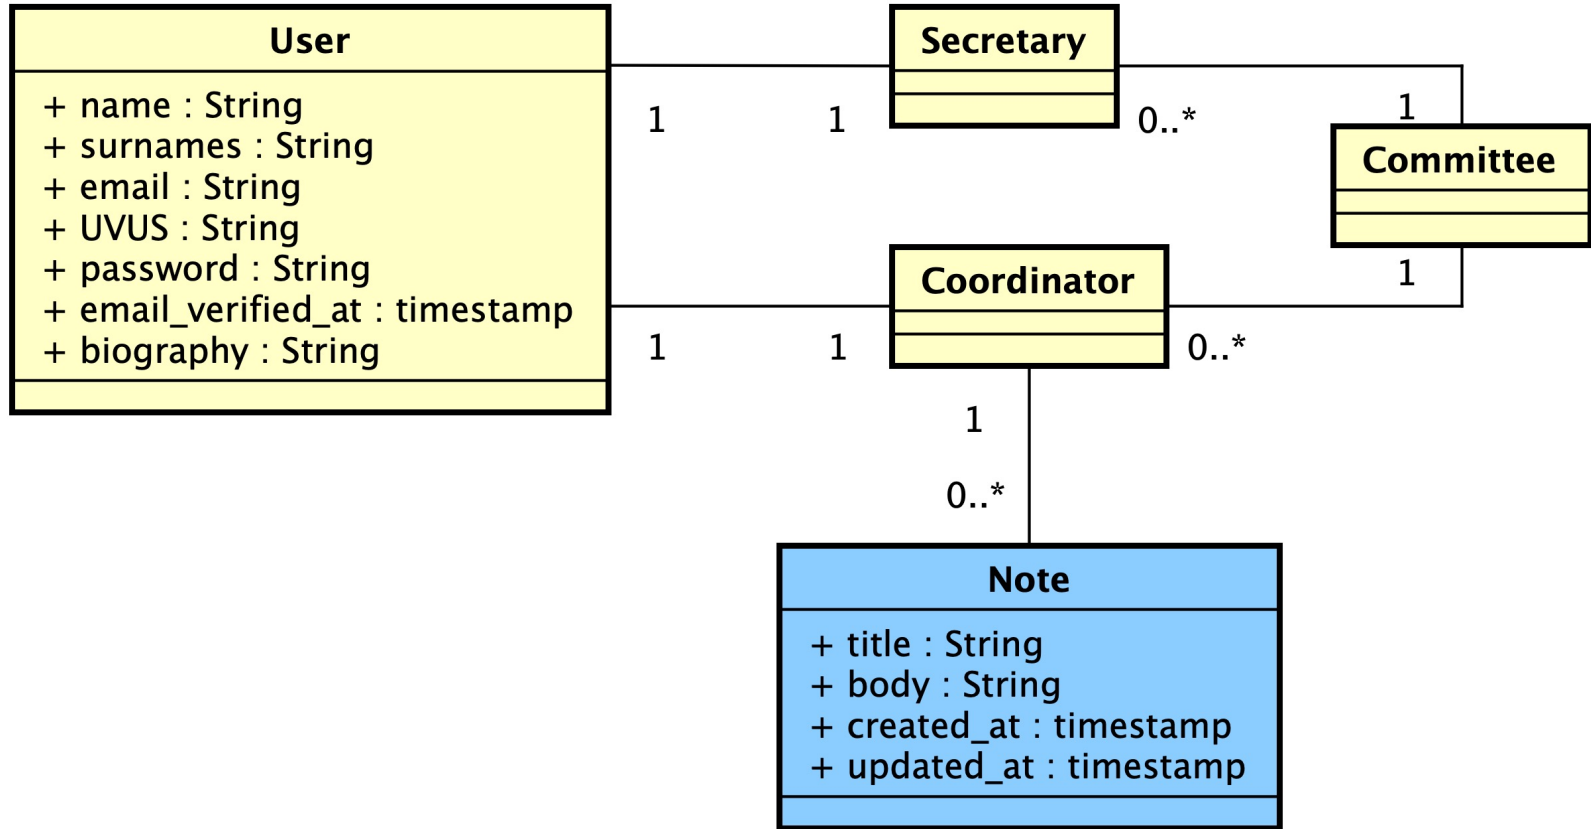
User
+ name : String
+ surnames : String
+ email : String
+ UVUS : String
+ password : String
+ email_verified_at : timestamp
+ biography : String

1

1

Secretary

0..*

1

Committee

1

1

1

Coordinator

0..*

1

0..*

Note
+ title : String
+ body : String
+ created_at : timestamp
+ updated_at : timestamp